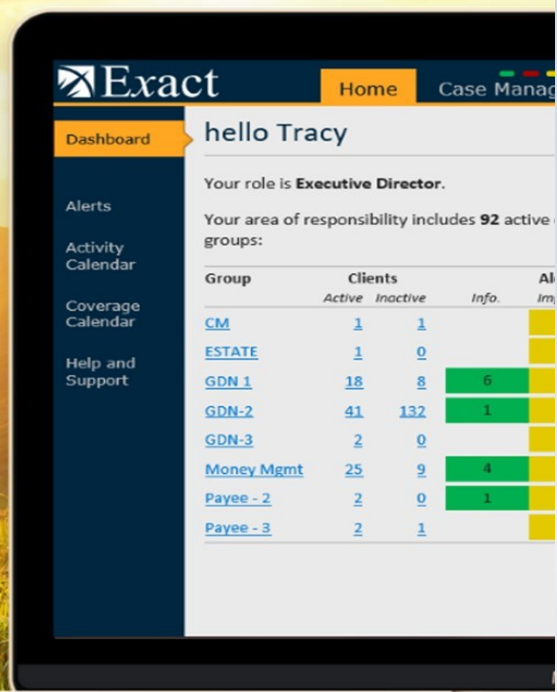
Exact

Home | Case Manag

Dashboard

Alerts

Activity Calendar

Coverage Calendar

Help and Support

hello Tracy

Your role is **Executive Director**.

Your area of responsibility includes **92** active groups:

| Group | Clients Active | Clients Inactive | Al Info. | Imp |
|---|---|---|---|---|
| CM | 1 | 1 | | |
| ESTATE | 1 | 0 | | |
| GDN 1 | 18 | 8 | 6 | |
| GDN-2 | 41 | 132 | 1 | |
| GDN-3 | 2 | 0 | | |
| Money Mgmt | 25 | 9 | 4 | |
| Payee - 2 | 2 | 0 | 1 | |
| Payee - 3 | 2 | 1 | | |